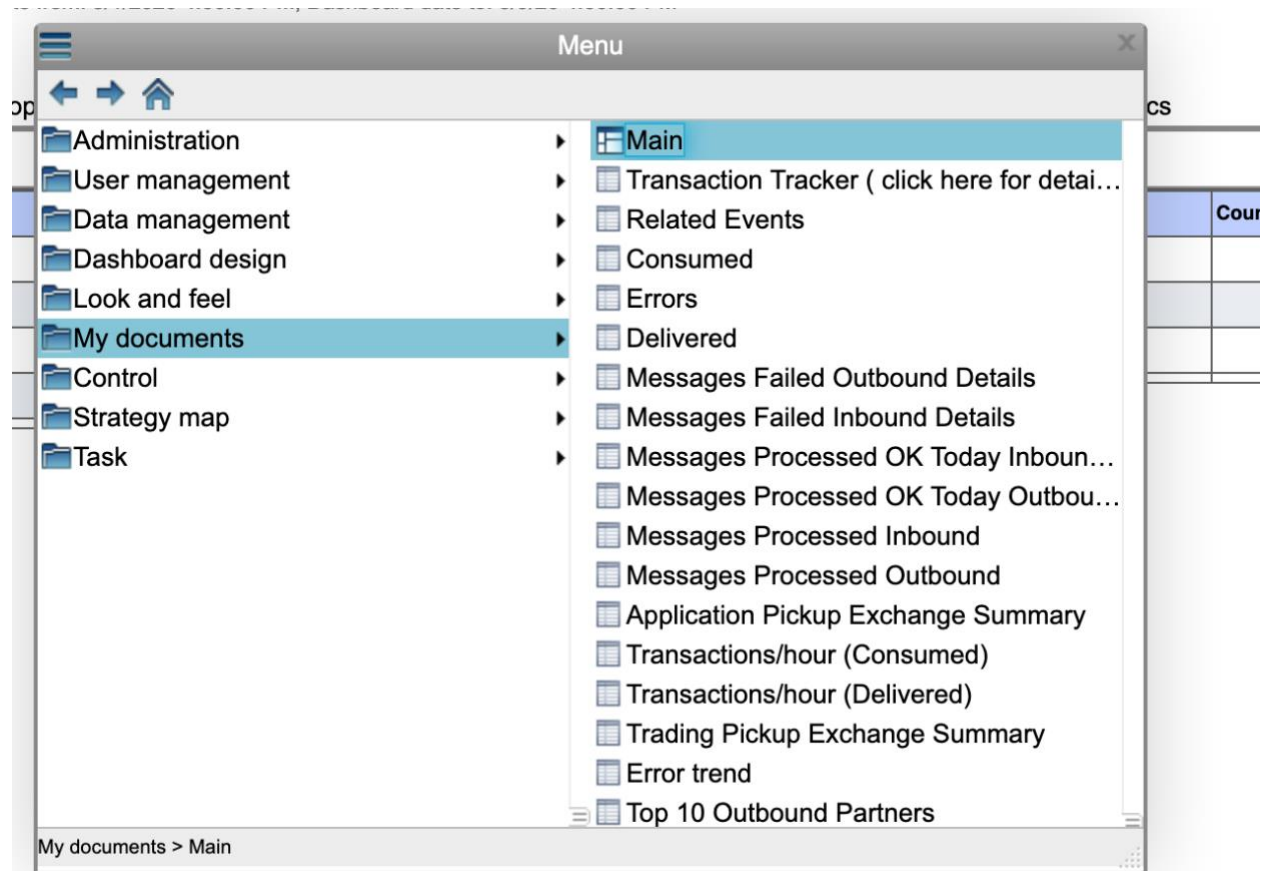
Menu

Administration
User management
Data management
Dashboard design
Look and feel
My documents
Control
Strategy map
Task

Main
Transaction Tracker ( click here for detai…
Related Events
Consumed
Errors
Delivered
Messages Failed Outbound Details
Messages Failed Inbound Details
Messages Processed OK Today Inboun…
Messages Processed OK Today Outbou…
Messages Processed Inbound
Messages Processed Outbound
Application Pickup Exchange Summary
Transactions/hour (Consumed)
Transactions/hour (Delivered)
Trading Pickup Exchange Summary
Error trend
Top 10 Outbound Partners

My documents > Main

op
cs
Cou